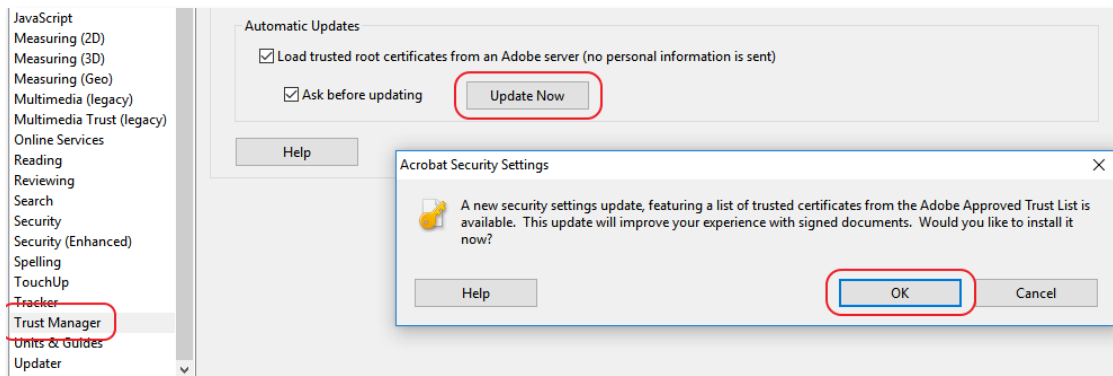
JavaScript
Measuring (2D)
Measuring (3D)
Measuring (Geo)
Multimedia (legacy)
Multimedia Trust (legacy)
Online Services
Reading
Reviewing
Search
Security
Security (Enhanced)
Spelling
TouchUp
Tracker
Trust Manager
Units & Guides
Updater

Automatic Updates

Load trusted root certificates from an Adobe server (no personal information is sent)

Ask before updating

Update Now

Help

Acrobat Security Settings

×

A new security settings update, featuring a list of trusted certificates from the Adobe Approved Trust List is available. This update will improve your experience with signed documents. Would you like to install it now?

Help

OK

Cancel